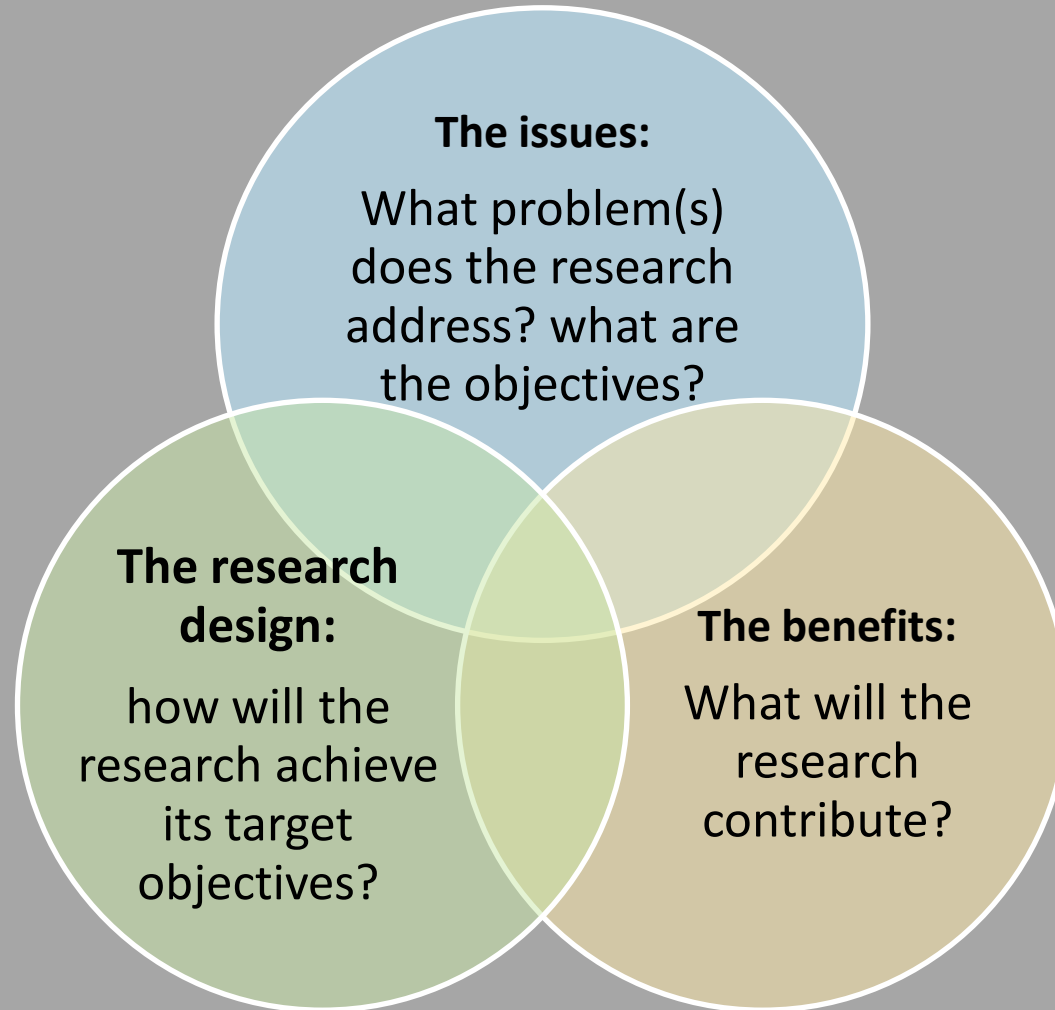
The issues:

What problem(s) does the research address? what are the objectives?

The research design:

how will the research achieve its target objectives?

The benefits:

What will the research contribute?